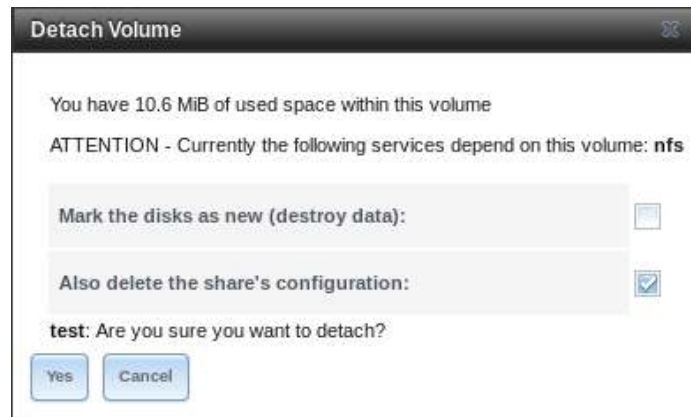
Detach Volume

You have 10.6 MiB of used space within this volume

ATTENTION - Currently the following services depend on this volume: nfs

Mark the disks as new (destroy data):

Also delete the share's configuration:

test: Are you sure you want to detach?

Yes

Cancel